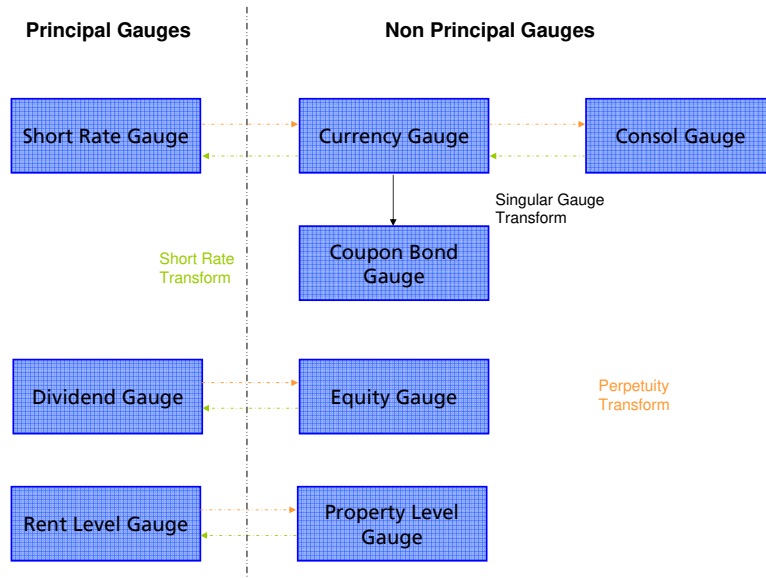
Principal Gauges

Non Principal Gauges

Short Rate Gauge

Currency Gauge

Consol Gauge

Singular Gauge Transform

Short Rate Transform

Coupon Bond Gauge

Dividend Gauge

Equity Gauge

Perpetuity Transform

Rent Level Gauge

Property Level Gauge